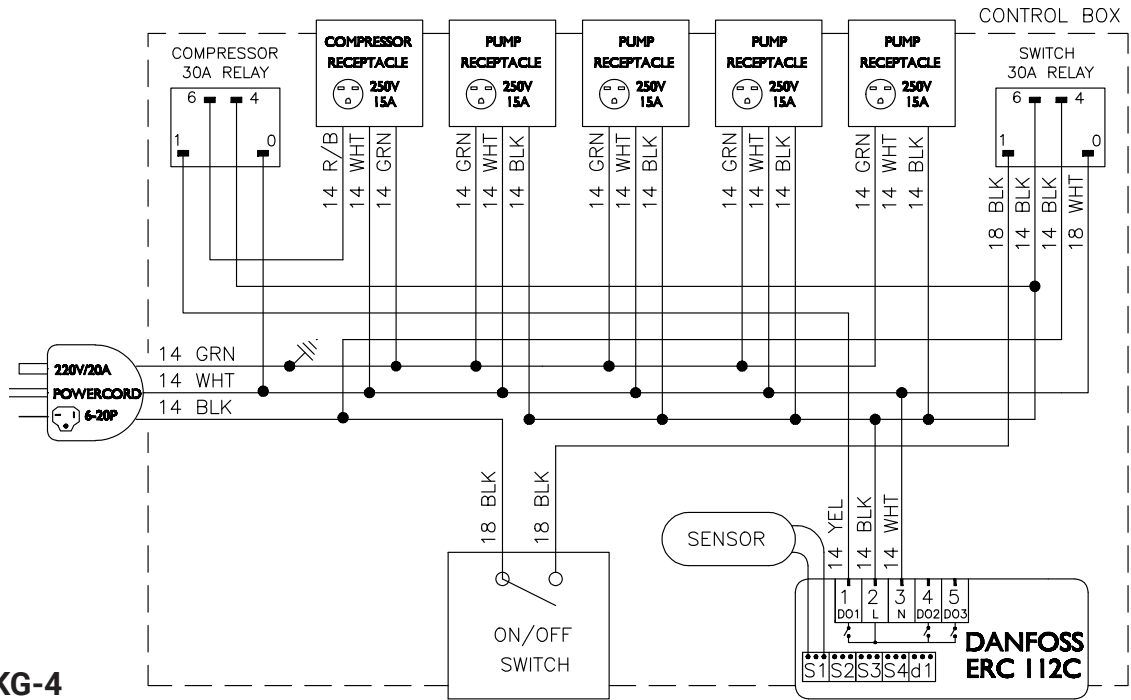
CONTROL BOX

COMPRESSOR 30A RELAY
6 4
1 0

COMPRESSOR RECEPTACLE
250V 15A
14 R/B
14 WHT
14 GRN

PUMP RECEPTACLE
250V 15A
14 GRN
14 WHT
14 BLK

PUMP RECEPTACLE
250V 15A
14 GRN
14 WHT
14 BLK

PUMP RECEPTACLE
250V 15A
14 GRN
14 WHT
14 BLK

PUMP RECEPTACLE
250V 15A
14 GRN
14 WHT
14 BLK

SWITCH 30A RELAY
6 4
1 0
18 BLK
14 BLK
14 BLK
18 WHT

220V/20A
POWERCORD
6-20P
14 GRN
14 WHT
14 BLK

18 BLK
18 BLK

ON/OFF SWITCH

SENSOR

14 YEL
14 BLK
14 WHT

1 DO1
2 L
3 N
4 DO2
5 DO3

S1 S2 S3 S4 d1

DANFOSS
ERC 112C

KG-4